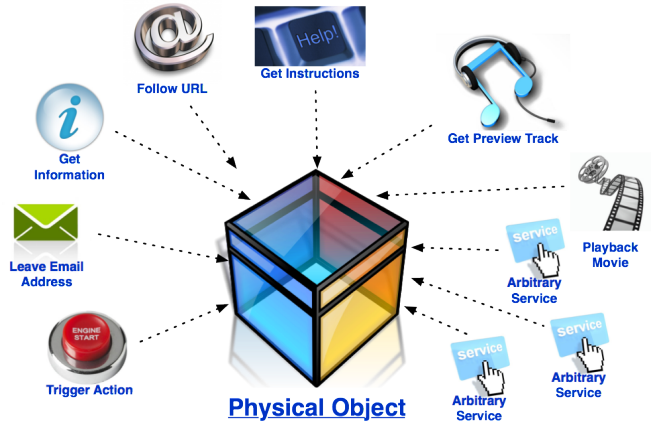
@
Follow URL

Help!
Get Instructions

i
Get Information

Get Preview Track

Leave Email Address

Playback Movie

service
Arbitrary Service

ENGINE START
Trigger Action

service
Arbitrary Service

service
Arbitrary Service

Physical Object